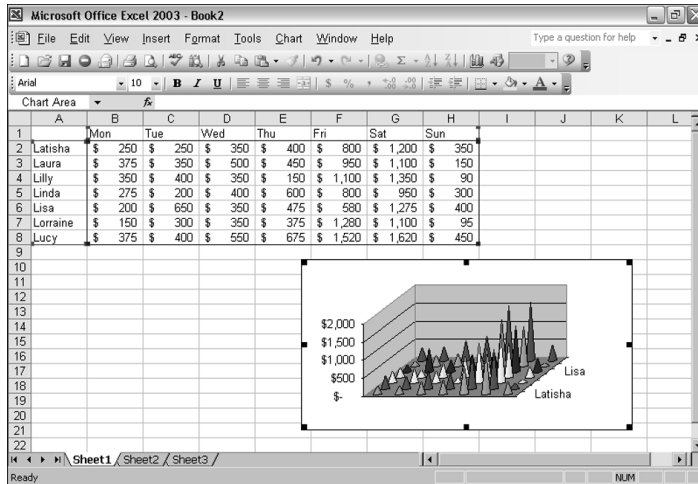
Microsoft Office Excel 2003 - Book2

File Edit View Insert Format Tools Chart Window Help

Type a question for help

Arial 10 B I U $ %

Chart Area

|   | A | B | C | D | E | F | G | H | I | J | K | L |
|---|---|---|---|---|---|---|---|---|---|---|---|---|
| 1 |  | Mon | Tue | Wed | Thu | Fri | Sat | Sun |  |  |  |  |
| 2 | Latisha | \$ 250 | \$ 250 | \$ 350 | \$ 400 | \$ 800 | \$ 1,200 | \$ 350 |  |  |  |  |
| 3 | Laura | \$ 375 | \$ 350 | \$ 500 | \$ 450 | \$ 950 | \$ 1,100 | \$ 150 |  |  |  |  |
| 4 | Lilly | \$ 350 | \$ 400 | \$ 350 | \$ 150 | \$ 1,100 | \$ 1,350 | \$ 90 |  |  |  |  |
| 5 | Linda | \$ 275 | \$ 200 | \$ 400 | \$ 600 | \$ 800 | \$ 950 | \$ 300 |  |  |  |  |
| 6 | Lisa | \$ 200 | \$ 650 | \$ 350 | \$ 475 | \$ 580 | \$ 1,275 | \$ 400 |  |  |  |  |
| 7 | Lorraine | \$ 150 | \$ 300 | \$ 350 | \$ 375 | \$ 1,280 | \$ 1,100 | \$ 95 |  |  |  |  |
| 8 | Lucy | \$ 375 | \$ 400 | \$ 550 | \$ 675 | \$ 1,520 | \$ 1,620 | \$ 450 |  |  |  |  |
| 9 |  |  |  |  |  |  |  |  |  |  |  |  |
| 10 |  |  |  |  |  |  |  |  |  |  |  |  |
| 11 |  |  |  |  |  |  |  |  |  |  |  |  |
| 12 |  |  |  |  |  |  |  |  |  |  |  |  |
| 13 |  |  |  |  |  |  |  |  |  |  |  |  |
| 14 |  |  |  |  |  |  |  |  |  |  |  |  |
| 15 |  |  |  |  |  |  |  |  |  |  |  |  |
| 16 |  |  |  |  |  |  |  |  |  |  |  |  |
| 17 |  |  |  |  |  |  |  |  |  |  |  |  |
| 18 |  |  |  |  |  |  |  |  |  |  |  |  |
| 19 |  |  |  |  |  |  |  |  |  |  |  |  |
| 20 |  |  |  |  |  |  |  |  |  |  |  |  |
| 21 |  |  |  |  |  |  |  |  |  |  |  |  |
| 22 |  |  |  |  |  |  |  |  |  |  |  |  |

$2,000
$1,500
$1,000
$500
$-
Lisa
Latisha

Sheet1 Sheet2 Sheet3

Ready NUM